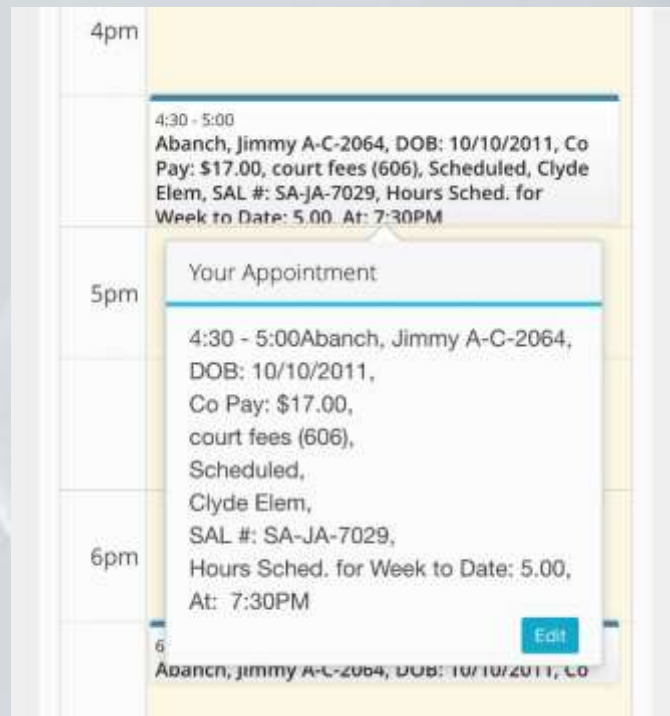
4pm

4:30 - 5:00
Abanch, Jimmy A-C-2064, DOB: 10/10/2011, Co Pay: $17.00, court fees (606), Scheduled, Clyde Elem, SAL #: SA-JA-7029, Hours Sched. for Week to Date: 5.00, At: 7:30PM

5pm

Your Appointment

4:30 - 5:00Abanch, Jimmy A-C-2064,
DOB: 10/10/2011,
Co Pay: $17.00,
court fees (606),
Scheduled,
Clyde Elem,
SAL #: SA-JA-7029,
Hours Sched. for Week to Date: 5.00,
At: 7:30PM

Edit

6pm

6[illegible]
Abanch, Jimmy A-C-2064, DOB: 10/10/2011, Co